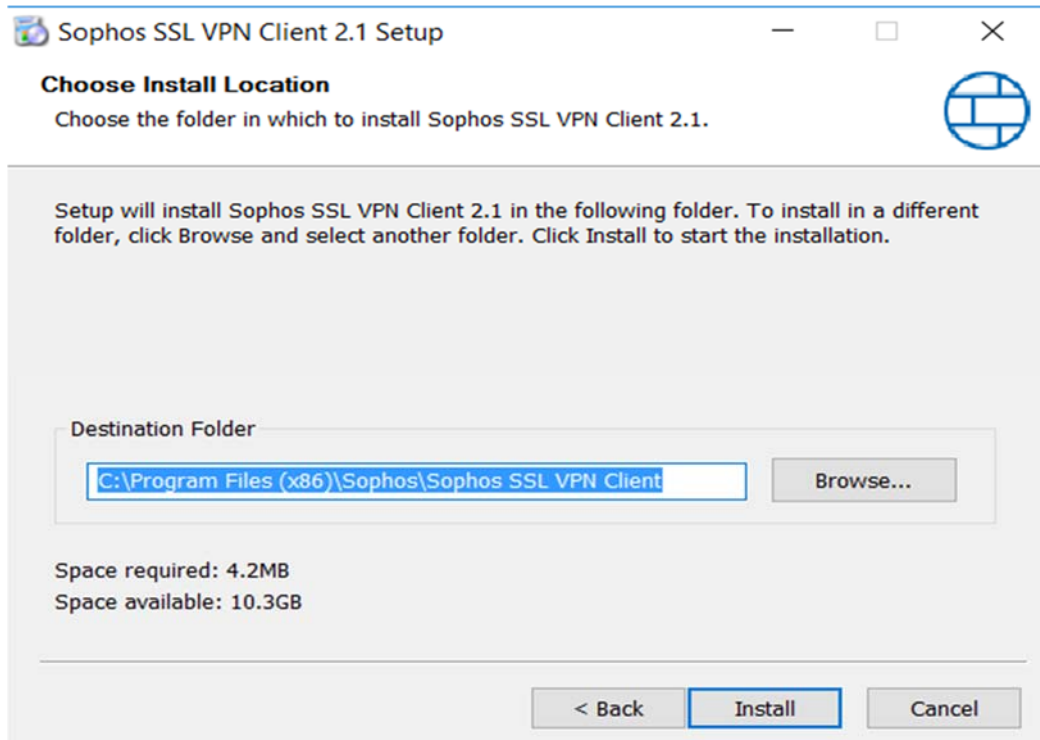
Sophos SSL VPN Client 2.1 Setup

Choose Install Location

Choose the folder in which to install Sophos SSL VPN Client 2.1.

Setup will install Sophos SSL VPN Client 2.1 in the following folder. To install in a different folder, click Browse and select another folder. Click Install to start the installation.

Destination Folder

C:\Program Files (x86)\Sophos\Sophos SSL VPN Client

Browse...

Space required: 4.2MB

Space available: 10.3GB

< Back

Install

Cancel